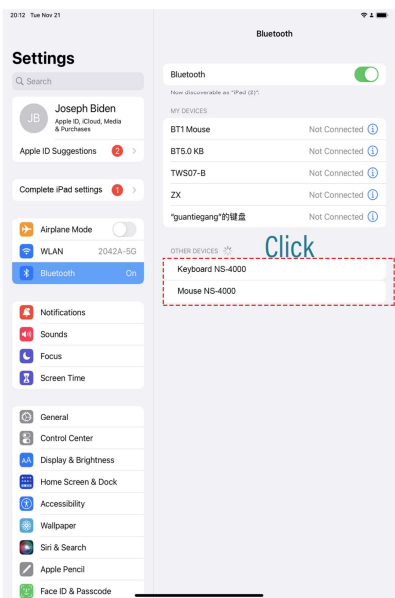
20:12 Tue Nov 21

Settings

Search

JB Joseph Biden
Apple ID, iCloud, Media & Purchases

Apple ID Suggestions 2

Complete iPad settings 1

Airplane Mode

WLAN 2042A-5G

Bluetooth On

Notifications

Sounds

Focus

Screen Time

General

Control Center

Display & Brightness

Home Screen & Dock

Accessibility

Wallpaper

Siri & Search

Apple Pencil

Face ID & Passcode

Bluetooth

Bluetooth

Now discoverable as "iPad (2)".

MY DEVICES

BT1 Mouse Not Connected

BT5.0 KB Not Connected

TWS07-B Not Connected

ZX Not Connected

"guantiegang"的键盘 Not Connected

OTHER DEVICES

Click

Keyboard NS-4000

Mouse NS-4000